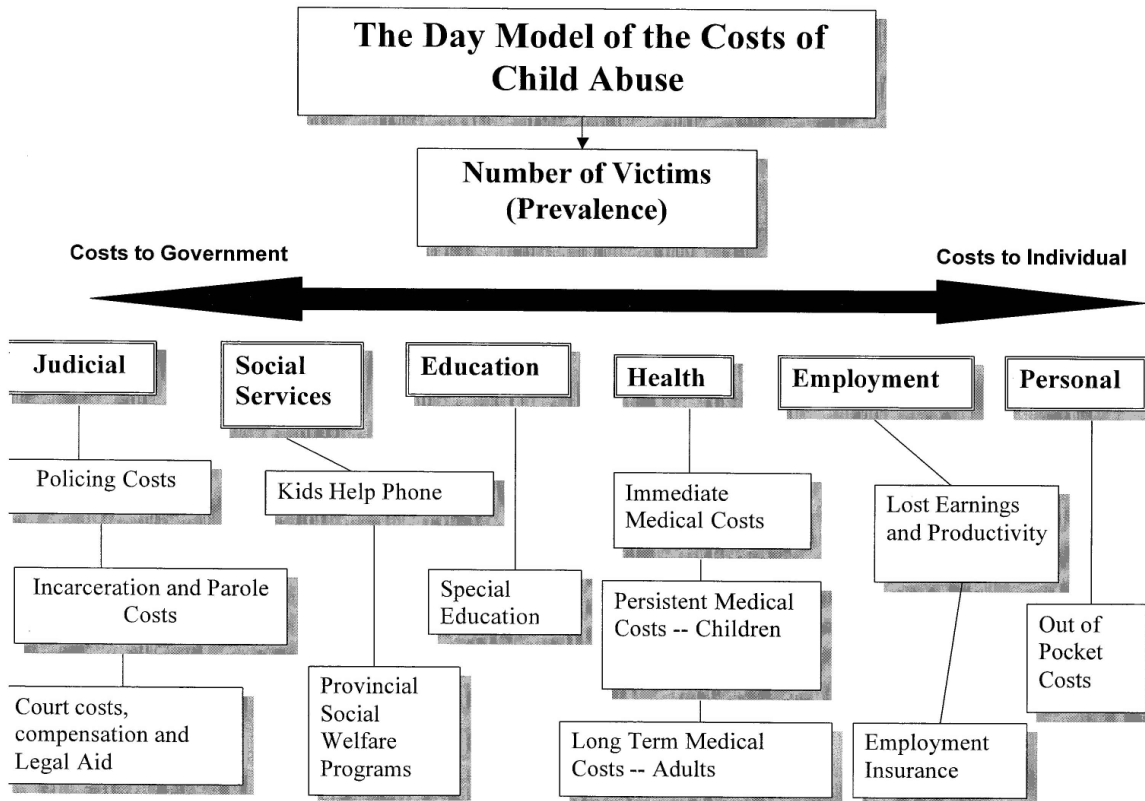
The Day Model of the Costs of Child Abuse

Number of Victims (Prevalence)

Costs to Government

Costs to Individual

Judicial

Policing Costs

Incarceration and Parole Costs

Court costs, compensation and Legal Aid

Social Services

Kids Help Phone

Provincial Social Welfare Programs

Education

Special Education

Health

Immediate Medical Costs

Persistent Medical Costs -- Children

Long Term Medical Costs -- Adults

Employment

Lost Earnings and Productivity

Employment Insurance

Personal

Out of Pocket Costs